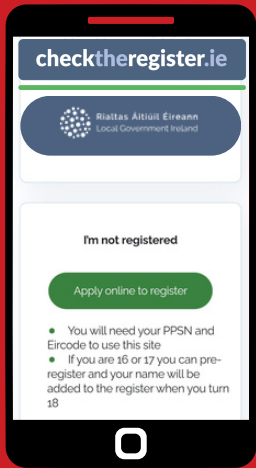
checktheregister.ie

Rialtas Áitiúil Éireann
Local Government Ireland

I'm not registered

Apply online to register

● You will need your PPSN and Eircode to use this site
● If you are 16 or 17 you can pre-register and your name will be added to the register when you turn 18